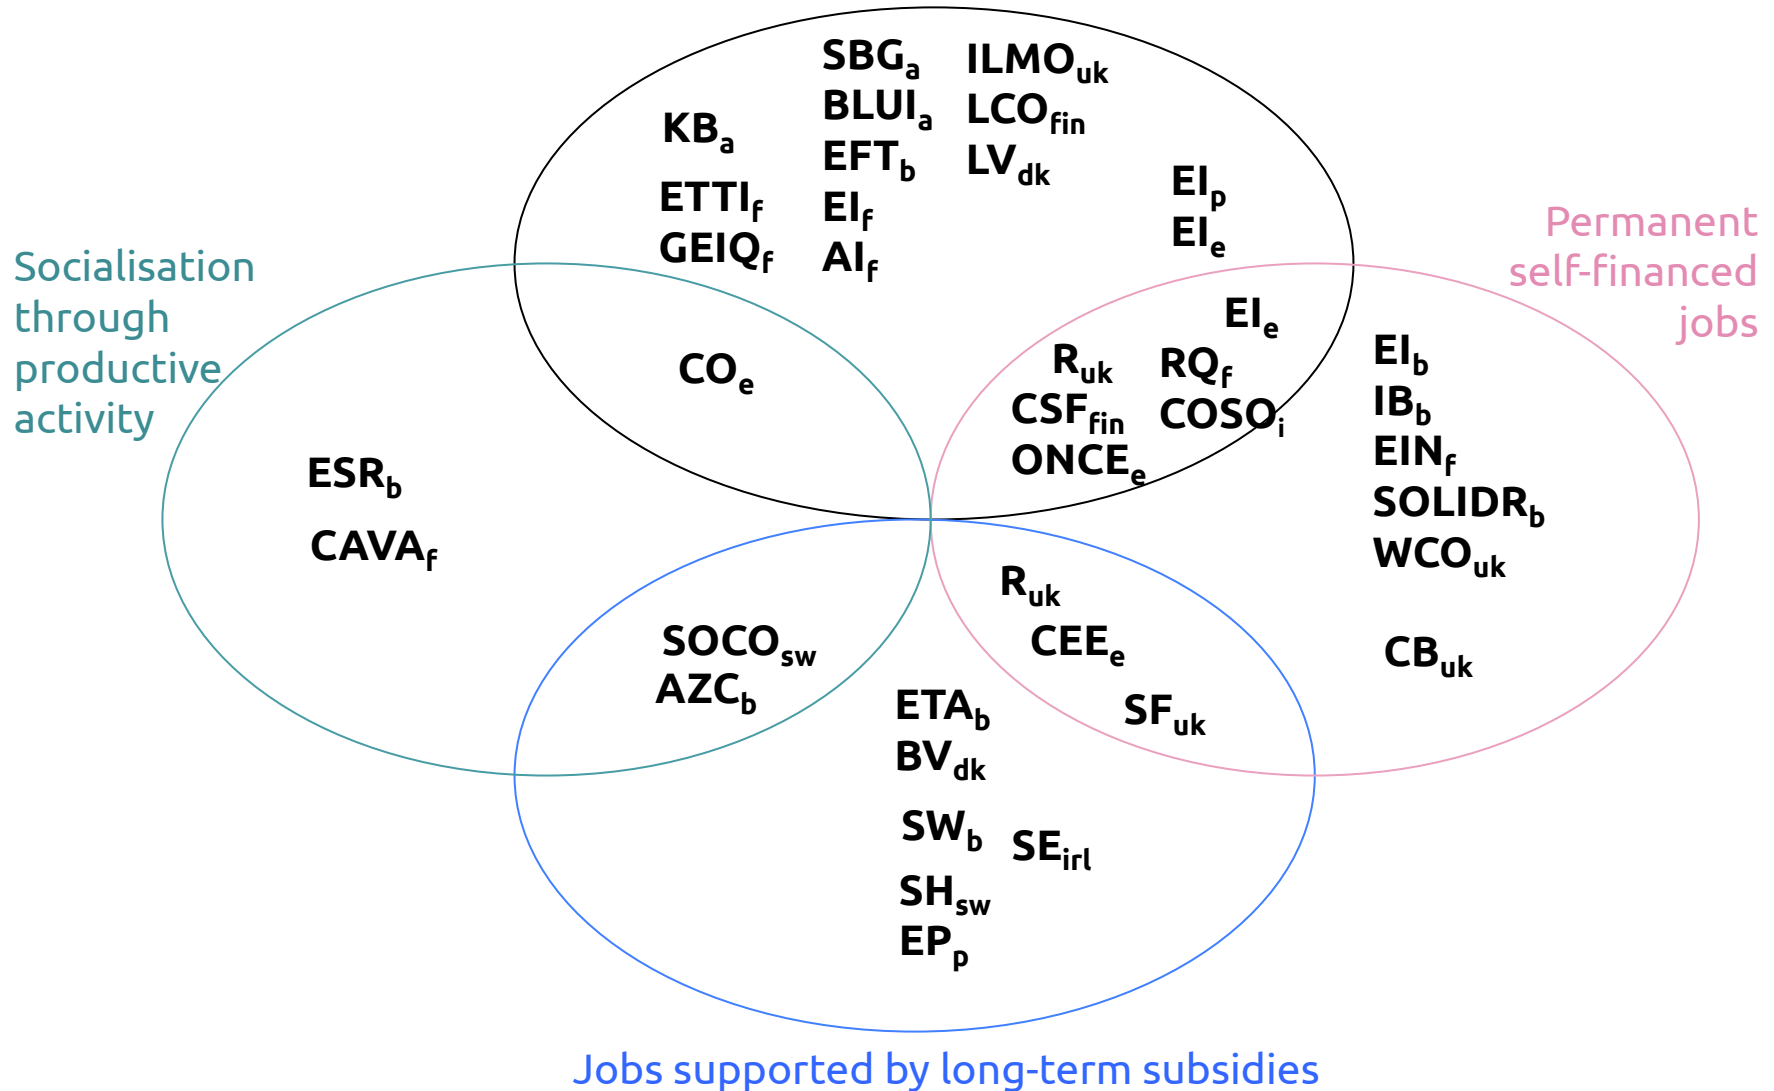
$SBG_a$ $BLUI_a$ $EFT_b$ $EI_f$ $AI_f$

$ILMO_{uk}$ $LCO_{fin}$ $LV_{dk}$

$KB_a$

$ETTI_f$ $GEIQ_f$

$EI_p$ $EI_e$

Permanent self-financed jobs

Socialisation through productive activity

$CO_e$

$EI_e$

$R_{uk}$ $CSF_{fin}$ $ONCE_e$

$RQ_f$ $COSO_i$

$EI_b$ $IB_b$ $EIN_f$ $SOLIDR_b$ $WCO_{uk}$

$ESR_b$

$CAVA_f$

$R_{uk}$

$CEE_e$

$SF_{uk}$

$CB_{uk}$

$SOCO_{sw}$ $AZC_b$

$ETA_b$ $BV_{dk}$

$SW_b$

$SE_{irl}$

$SH_{sw}$ $EP_p$

Jobs supported by long-term subsidies